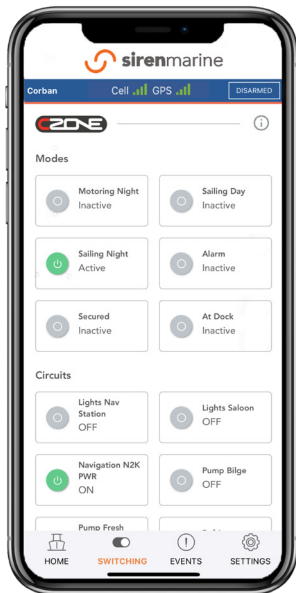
sirenmarine

Corban Cell GPS DISARMED

CZONE

Modes

Motoring Night
Inactive

Sailing Day
Inactive

Sailing Night
Active

Alarm
Inactive

Secured
Inactive

At Dock
Inactive

Circuits

Lights Nav Station
OFF

Lights Saloon
OFF

Navigation N2K PWR
ON

Pump Bilge
OFF

Pump Fresh

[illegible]

HOME SWITCHING EVENTS SETTINGS